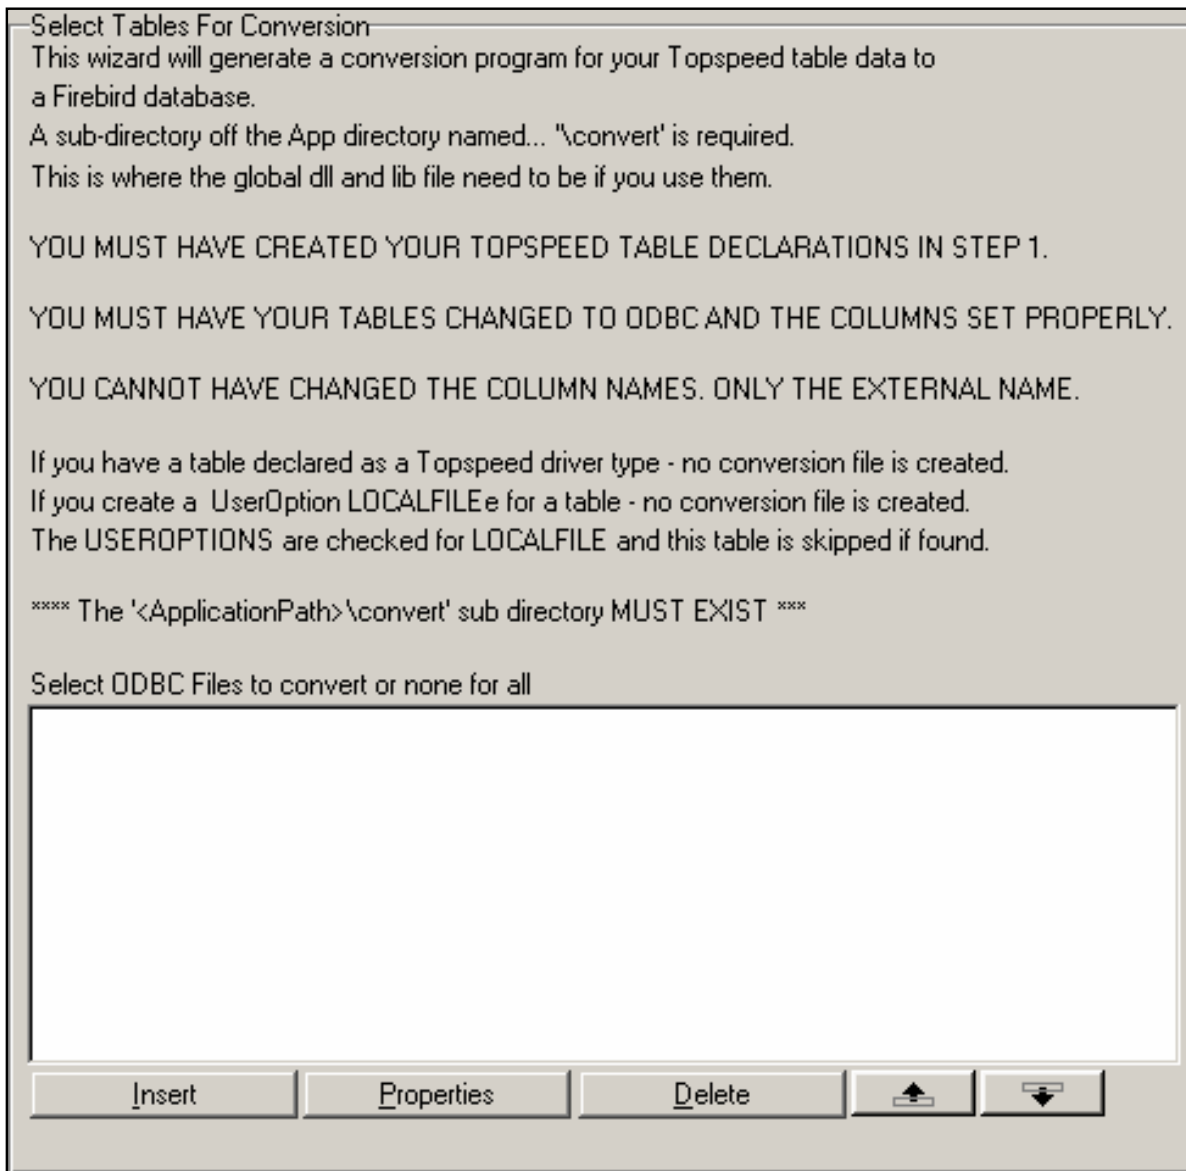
Select Tables For Conversion

This wizard will generate a conversion program for your Topspeed table data to a Firebird database.
A sub-directory off the App directory named... "\convert' is required.
This is where the global dll and lib file need to be if you use them.

YOU MUST HAVE CREATED YOUR TOPSPEED TABLE DECLARATIONS IN STEP 1.

YOU MUST HAVE YOUR TABLES CHANGED TO ODBC AND THE COLUMNS SET PROPERLY.

YOU CANNOT HAVE CHANGED THE COLUMN NAMES. ONLY THE EXTERNAL NAME.

If you have a table declared as a Topspeed driver type - no conversion file is created.
If you create a UserOption LOCALFILEe for a table - no conversion file is created.
The USEROPTIONS are checked for LOCALFILE and this table is skipped if found.

**** The '<ApplicationPath>\convert' sub directory MUST EXIST ***

Select ODBC Files to convert or none for all

Insert
Properties
Delete